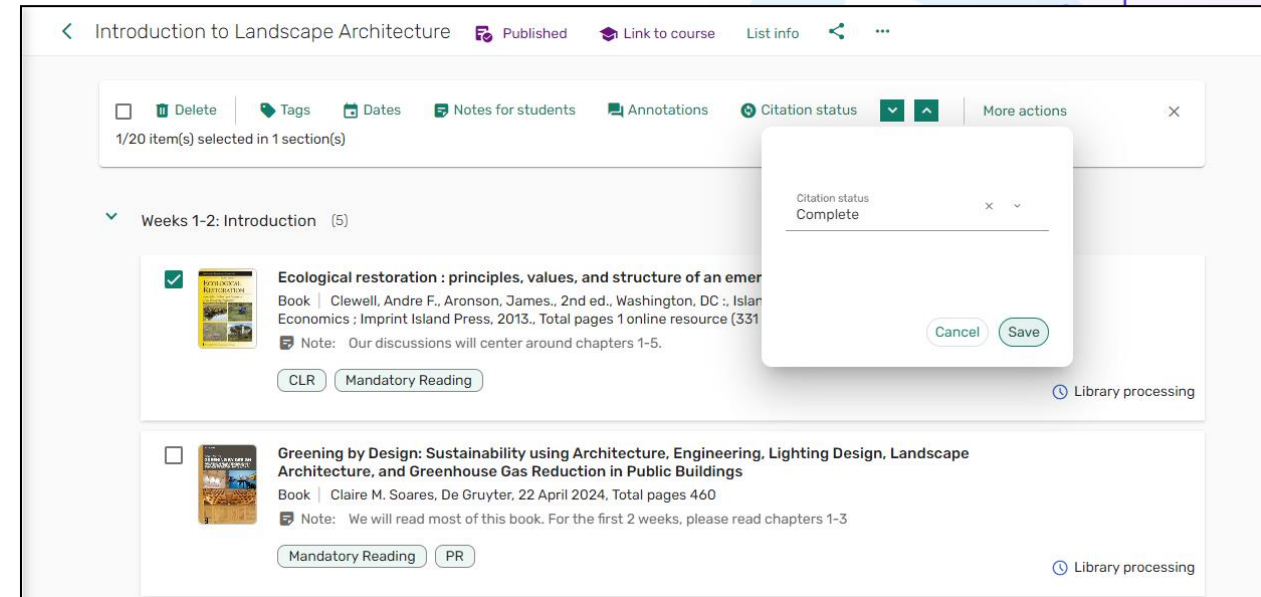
Introduction to Landscape Architecture   Published   Link to course   List info

Delete   Tags   Dates   Notes for students   Annotations   Citation status   More actions
1/20 item(s) selected in 1 section(s)

Citation status
Complete

Cancel   Save

Weeks 1-2: Introduction (5)

ECOLOGICAL RESTORATION

Ecological restoration : principles, values, and structure of an emer
Book | Clewell, Andre F., Aronson, James., 2nd ed., Washington, DC :, Islan
Economics ; Imprint Island Press, 2013., Total pages 1 online resource (331
Note: Our discussions will center around chapters 1-5.

CLR   Mandatory Reading

Library processing

Greening by Design: Sustainability using Architecture, Engineering, Lighting Design, Landscape Architecture, and Greenhouse Gas Reduction in Public Buildings
Book | Claire M. Soares, De Gruyter, 22 April 2024, Total pages 460
Note: We will read most of this book. For the first 2 weeks, please read chapters 1-3

Mandatory Reading   PR

Library processing